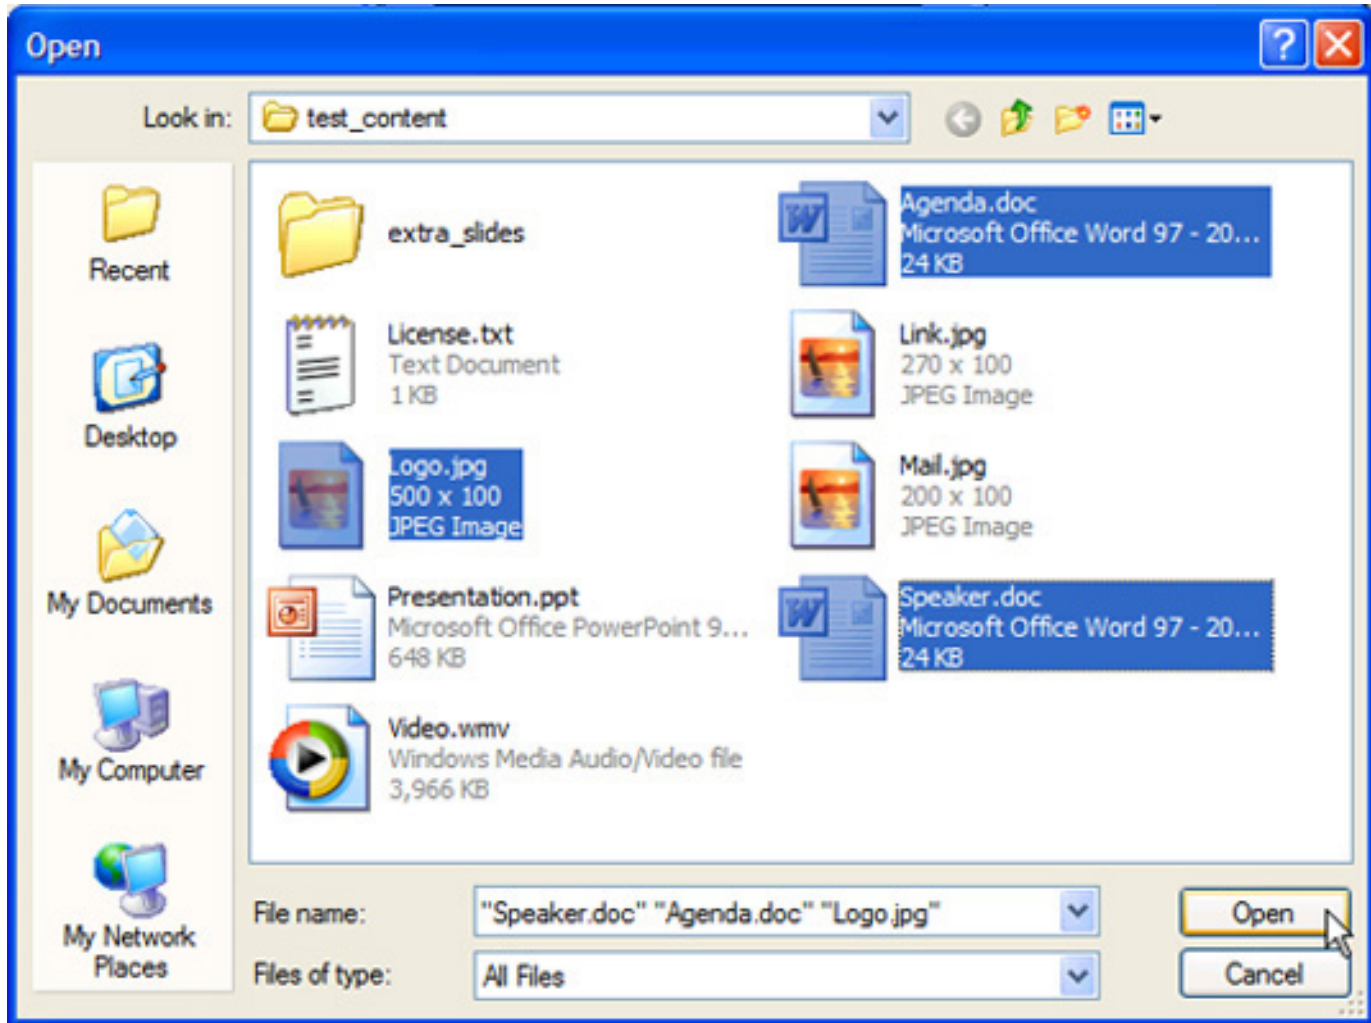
Open

Look in: test_content

Recent

Desktop

My Documents

My Computer

My Network Places

extra_slides

Agenda.doc
Microsoft Office Word 97 - 20...
24 KB

License.txt
Text Document
1 KB

Link.jpg
270 x 100
JPEG Image

Logo.jpg
500 x 100
JPEG Image

Mail.jpg
200 x 100
JPEG Image

Presentation.ppt
Microsoft Office PowerPoint 9...
648 KB

Speaker.doc
Microsoft Office Word 97 - 20...
24 KB

Video.wmv
Windows Media Audio/Video file
3,966 KB

File name: "Speaker.doc" "Agenda.doc" "Logo.jpg"

Files of type: All Files

Open

Cancel